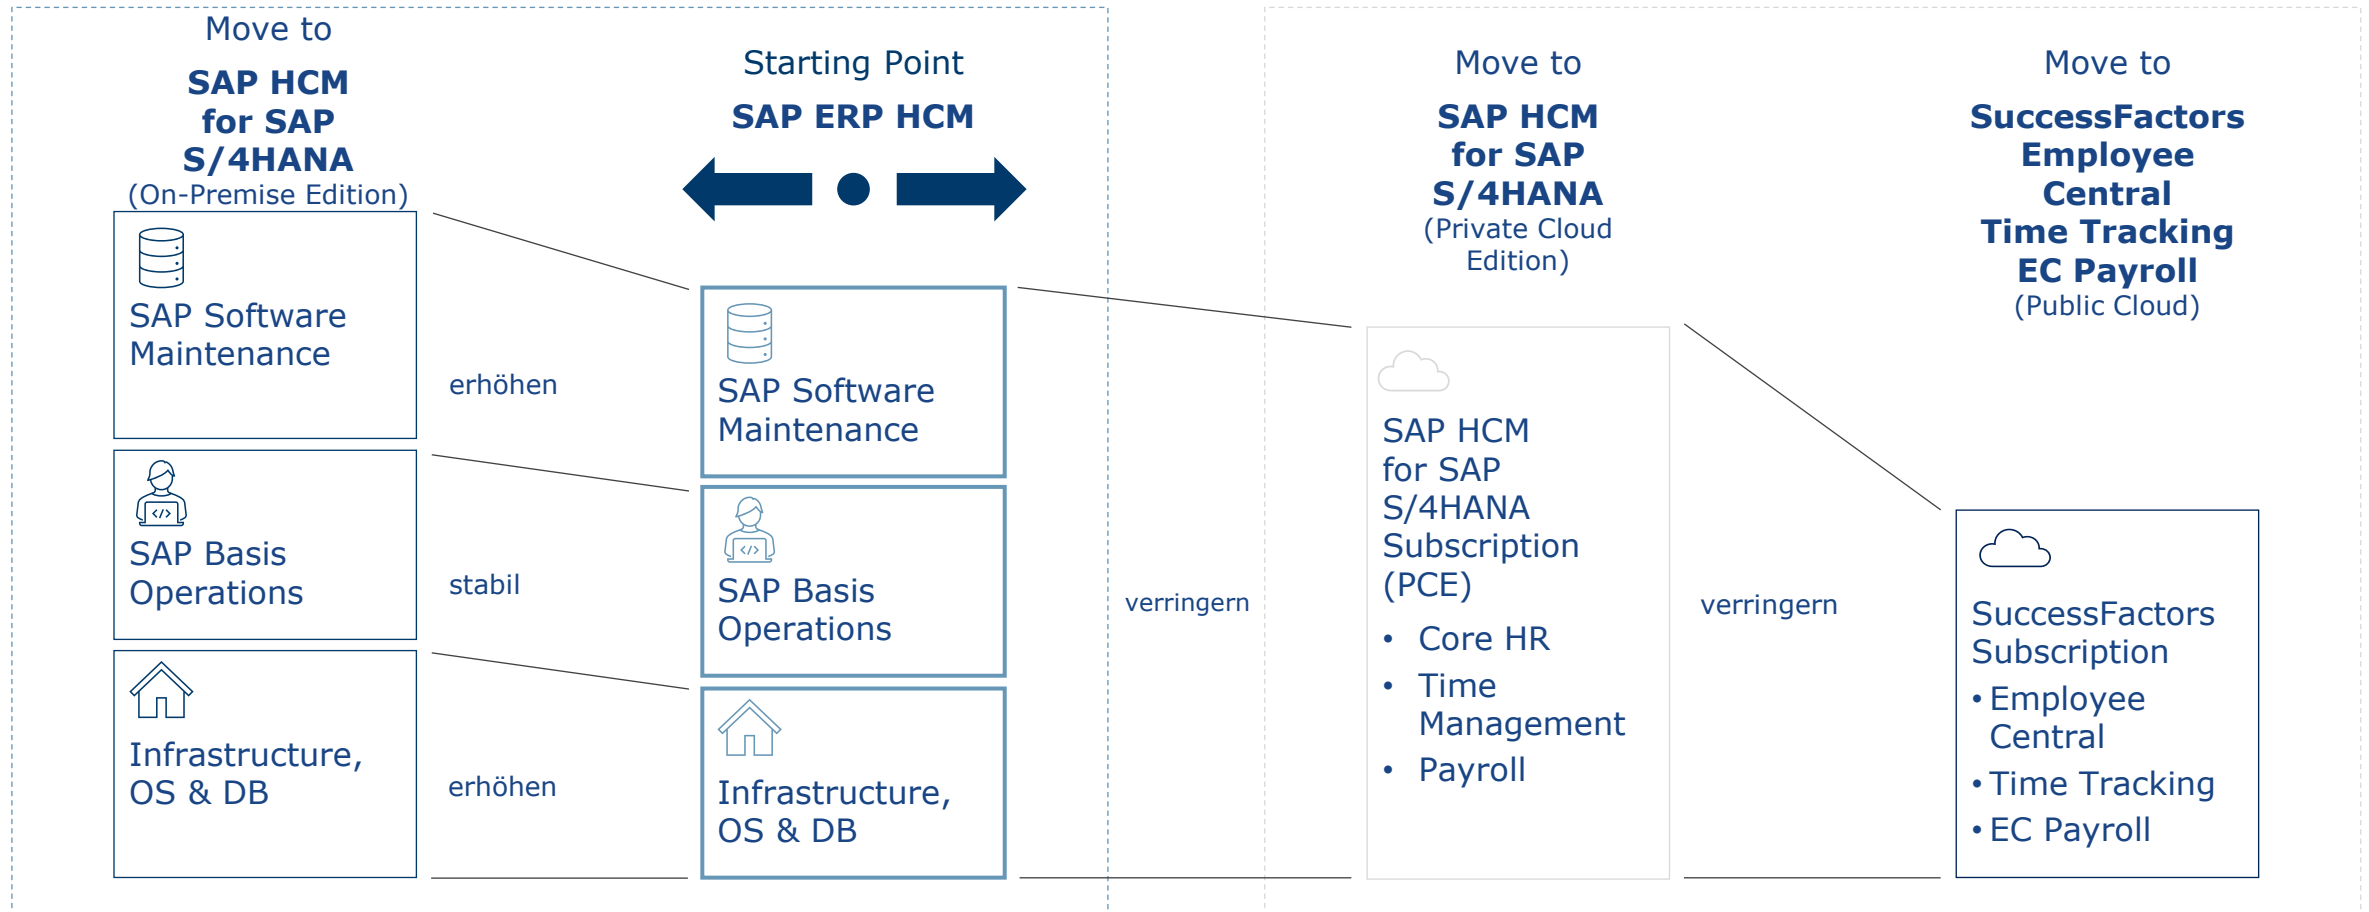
Move to

SAP HCM for SAP S/4HANA
(On-Premise Edition)

SAP Software Maintenance

SAP Basis Operations

Infrastructure, OS & DB

erhöhen

stabil

erhöhen

Starting Point

SAP ERP HCM

SAP Software Maintenance

SAP Basis Operations

Infrastructure, OS & DB

verringern

Move to

SAP HCM for SAP S/4HANA
(Private Cloud Edition)

SAP HCM for SAP S/4HANA Subscription (PCE)

- Core HR
- Time Management
- Payroll

verringern

Move to

SuccessFactors Employee Central Time Tracking EC Payroll
(Public Cloud)

SuccessFactors Subscription

- Employee Central
- Time Tracking
- EC Payroll